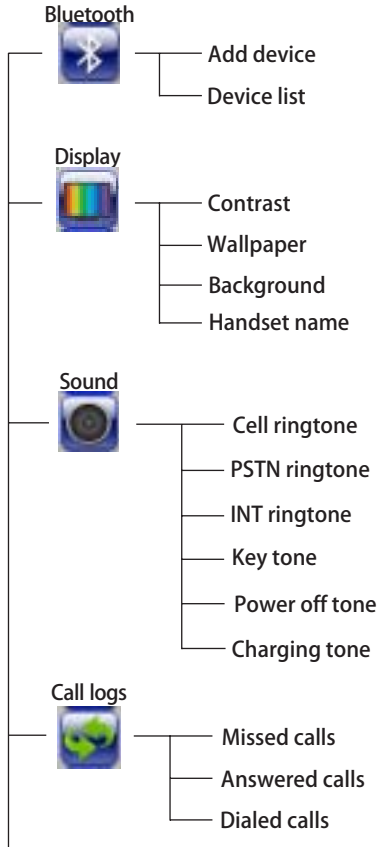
Bluetooth
Add device
Device list

Display
Contrast
Wallpaper
Background
Handset name

Sound
Cell ringtone
PSTN ringtone
INT ringtone
Key tone
Power off tone
Charging tone

Call logs
Missed calls
Answered calls
Dialed calls